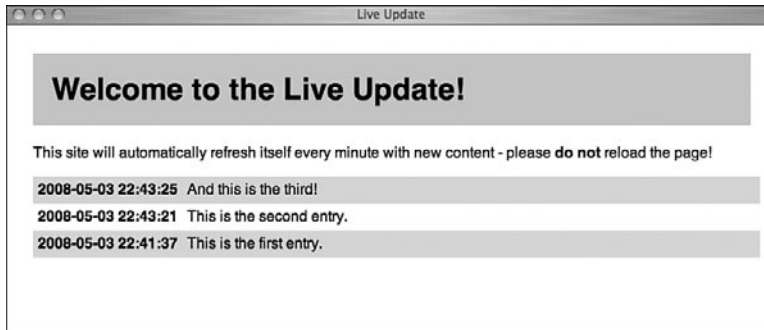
Live Update

Welcome to the Live Update!

This site will automatically refresh itself every minute with new content - please **do not** reload the page!

| | |
|---|---|
| **2008-05-03 22:43:25** | And this is the third! |
| **2008-05-03 22:43:21** | This is the second entry. |
| **2008-05-03 22:41:37** | This is the first entry. |